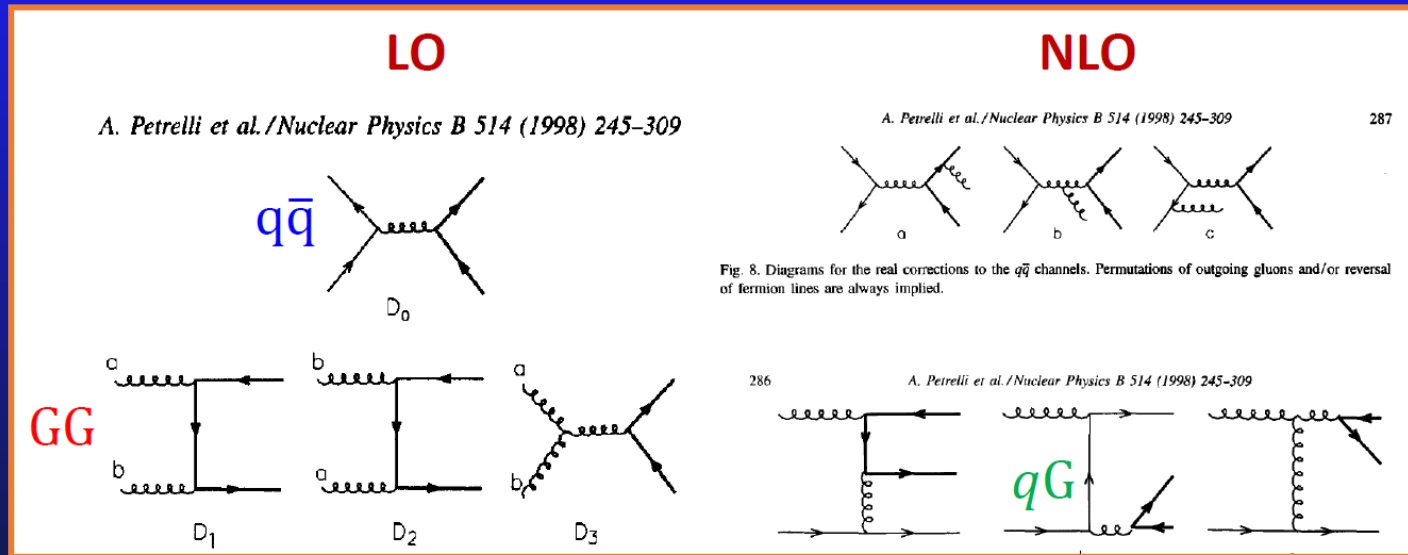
LO

NLO

A. Petrelli et al. / Nuclear Physics B 514 (1998) 245–309

$q\bar{q}$

$D_0$

a

b

GG

b

a

a

b

$D_1$

$D_2$

$D_3$

A. Petrelli et al. / Nuclear Physics B 514 (1998) 245–309

287

a

b

c

Fig. 8. Diagrams for the real corrections to the $q\bar{q}$ channels. Permutations of outgoing gluons and/or reversal of fermion lines are always implied.

286

A. Petrelli et al. / Nuclear Physics B 514 (1998) 245–309

$q$G